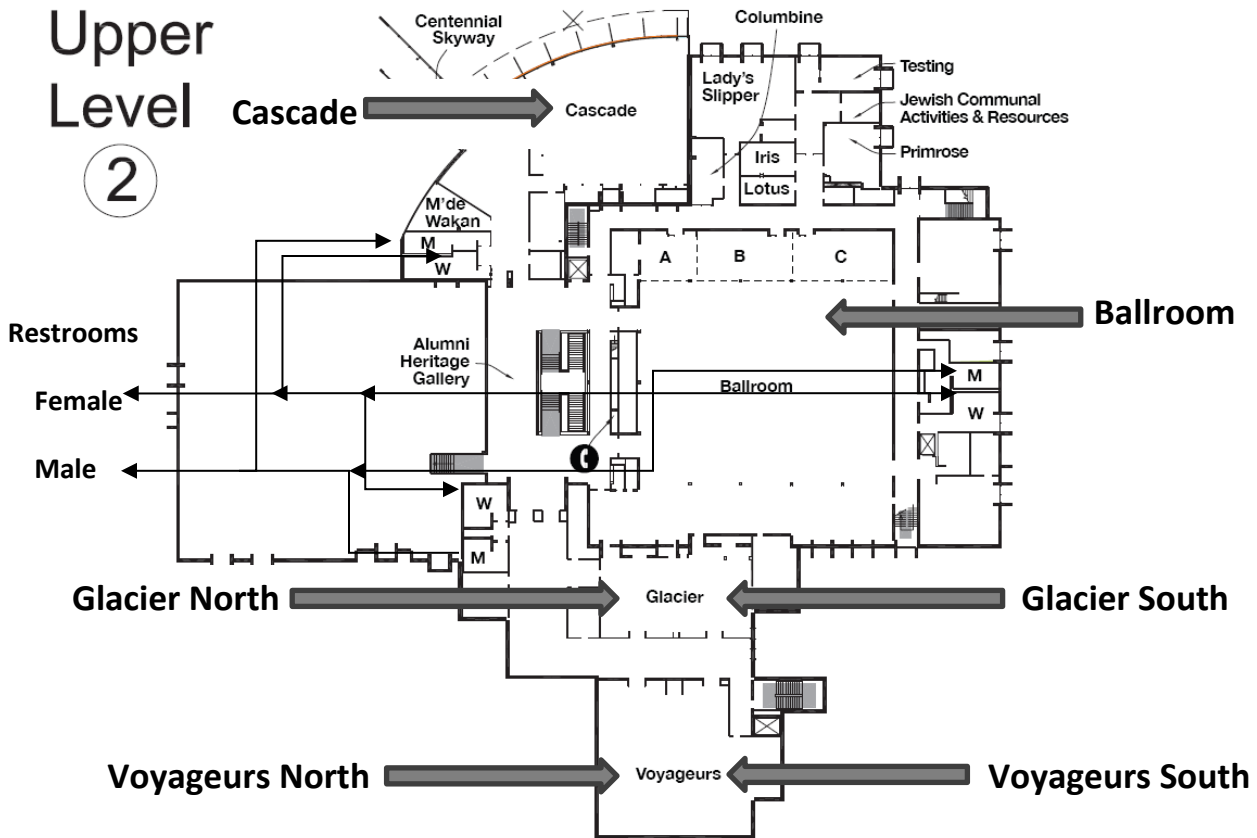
Upper Level 2

Centennial Skyway

Columbine

Cascade

Cascade

Lady's Slipper

Testing

Jewish Communal Activities & Resources

Iris

Lotus

Primrose

M'de Wakan

M

W

A

B

C

Ballroom

Restrooms

Alumni Heritage Gallery

Female

Ballroom

M

W

Male

W

M

Glacier North

Glacier

Glacier South

Voyageurs North

Voyageurs

Voyageurs South